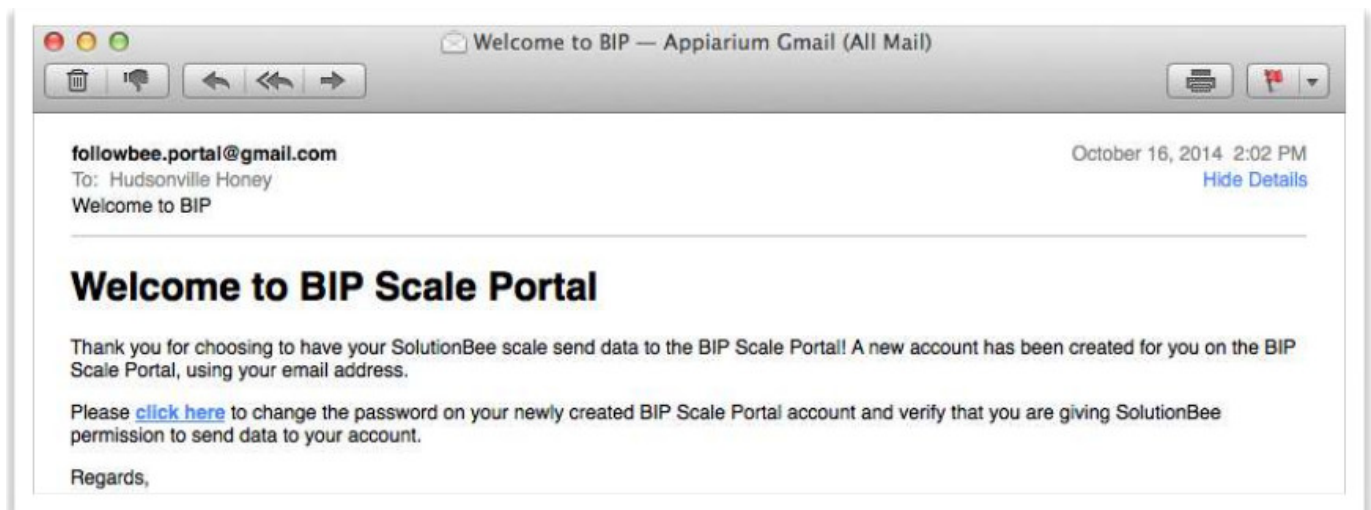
Welcome to BIP — Appiarium Gmail (All Mail)

followbee.portal@gmail.com
To: Hudsonville Honey
Welcome to BIP

October 16, 2014 2:02 PM
Hide Details

# Welcome to BIP Scale Portal

Thank you for choosing to have your SolutionBee scale send data to the BIP Scale Portal! A new account has been created for you on the BIP Scale Portal, using your email address.

Please click here to change the password on your newly created BIP Scale Portal account and verify that you are giving SolutionBee permission to send data to your account.

Regards,